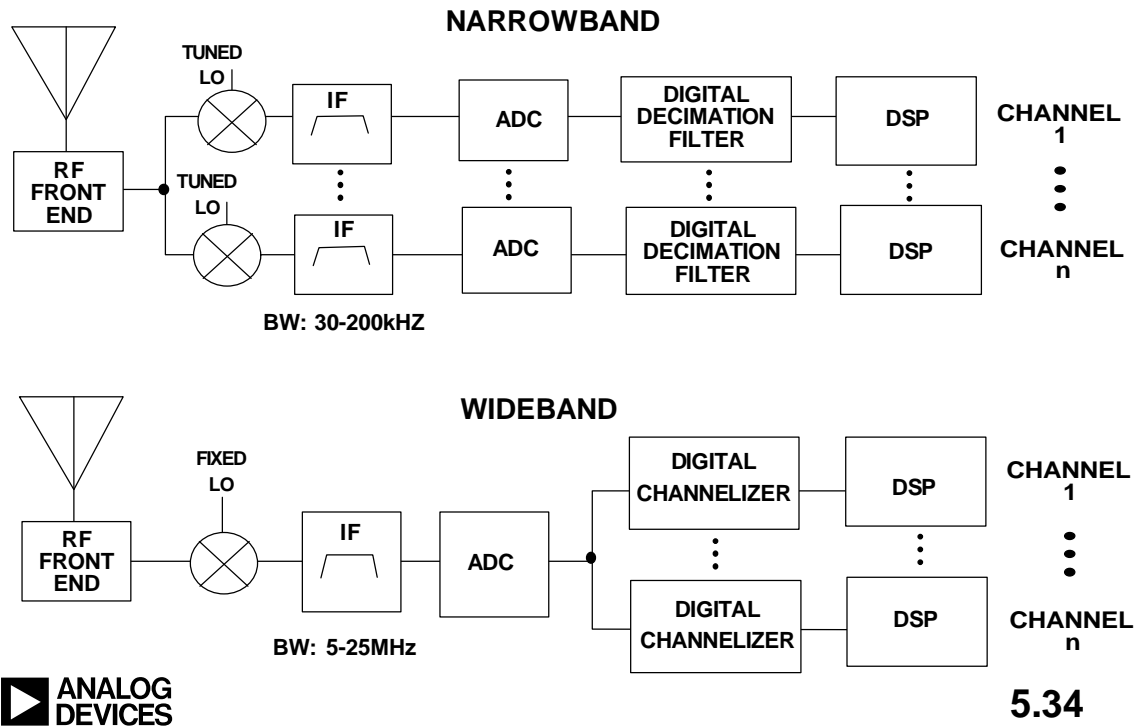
NARROWBAND

RF FRONT END

TUNED LO

IF

ADC

DIGITAL DECIMATION FILTER

DSP

CHANNEL 1

TUNED LO

IF

ADC

DIGITAL DECIMATION FILTER

DSP

CHANNEL n

BW: 30-200kHZ

WIDEBAND

RF FRONT END

FIXED LO

IF

ADC

DIGITAL CHANNELIZER

DSP

CHANNEL 1

DIGITAL CHANNELIZER

DSP

CHANNEL n

BW: 5-25MHz

ANALOG DEVICES

5.34